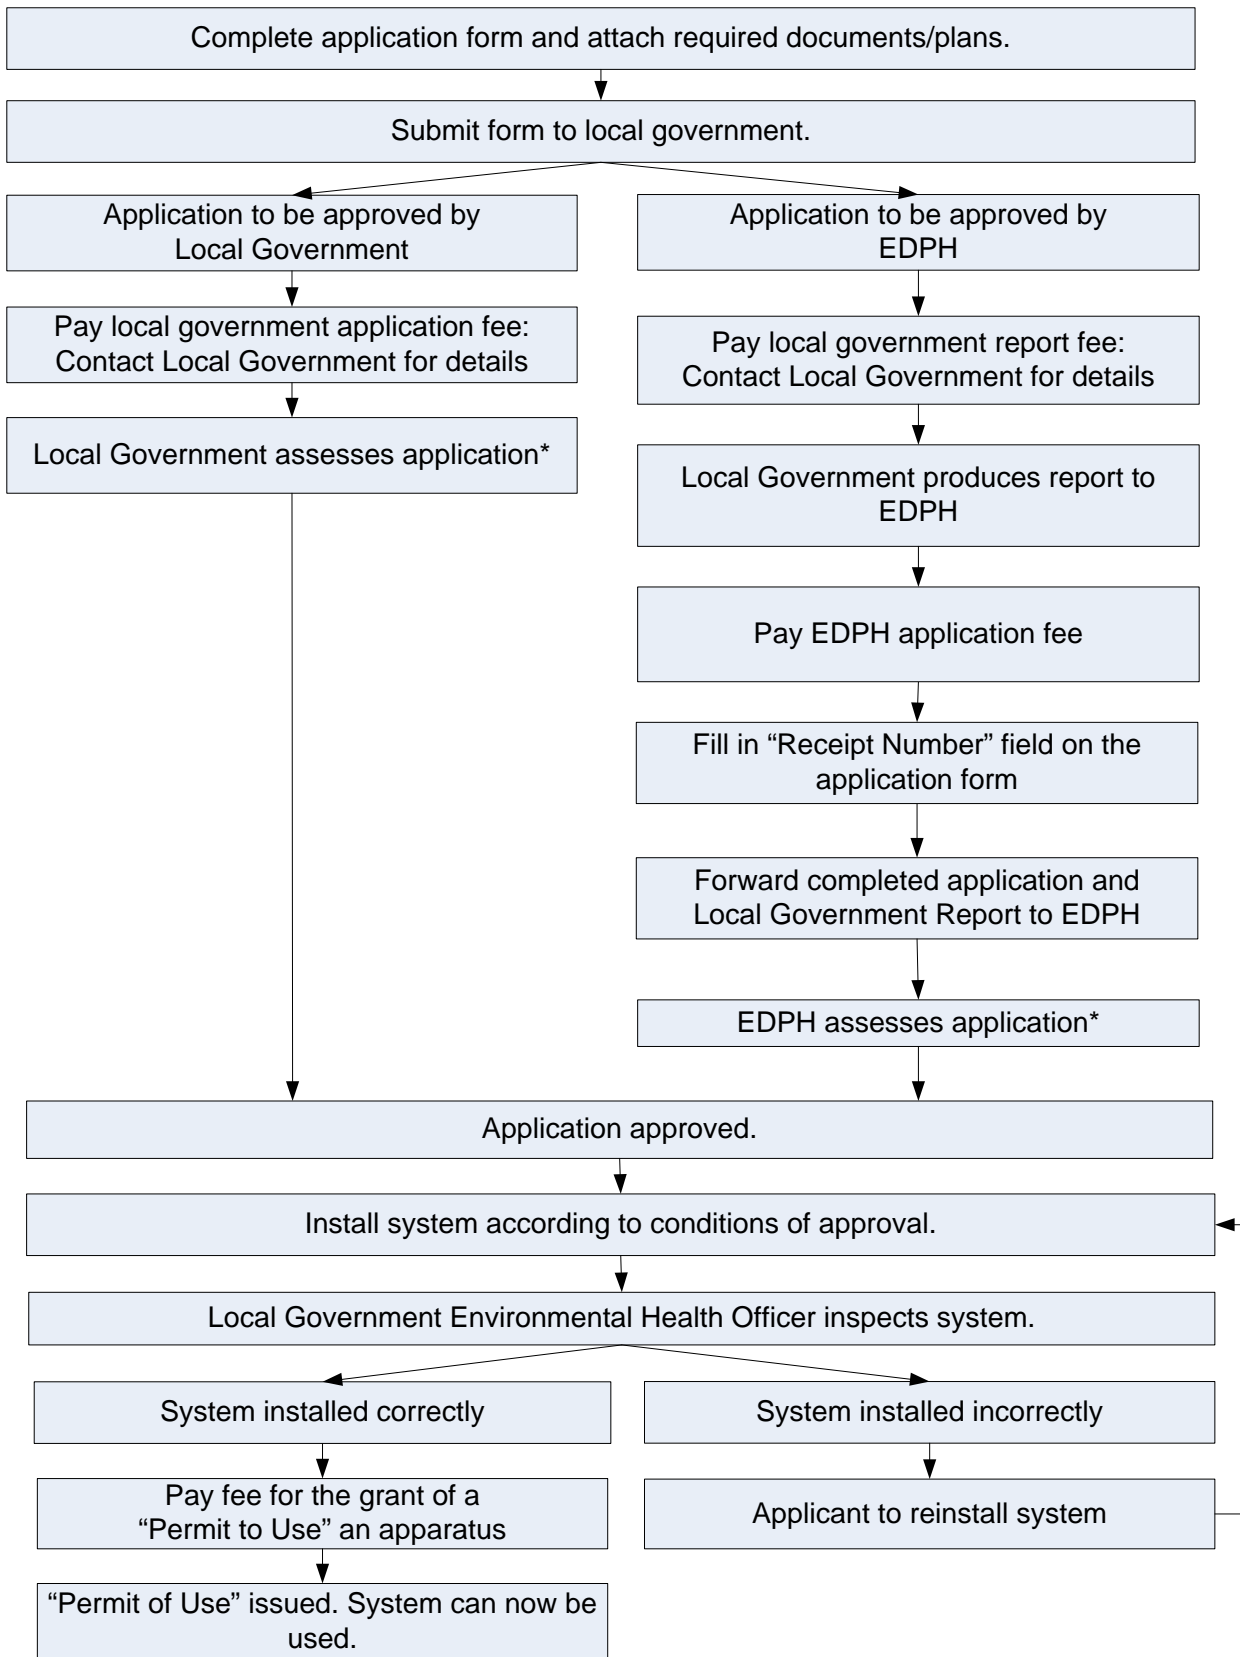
Complete application form and attach required documents/plans.

Submit form to local government.

Application to be approved by Local Government

Pay local government application fee: Contact Local Government for details

Local Government assesses application*

Application to be approved by EDPH

Pay local government report fee: Contact Local Government for details

Local Government produces report to EDPH

Pay EDPH application fee

Fill in “Receipt Number” field on the application form

Forward completed application and Local Government Report to EDPH

EDPH assesses application*

Application approved.

Install system according to conditions of approval.

Local Government Environmental Health Officer inspects system.

System installed correctly

Pay fee for the grant of a “Permit to Use” an apparatus

“Permit of Use” issued. System can now be used.

System installed incorrectly

Applicant to reinstall system